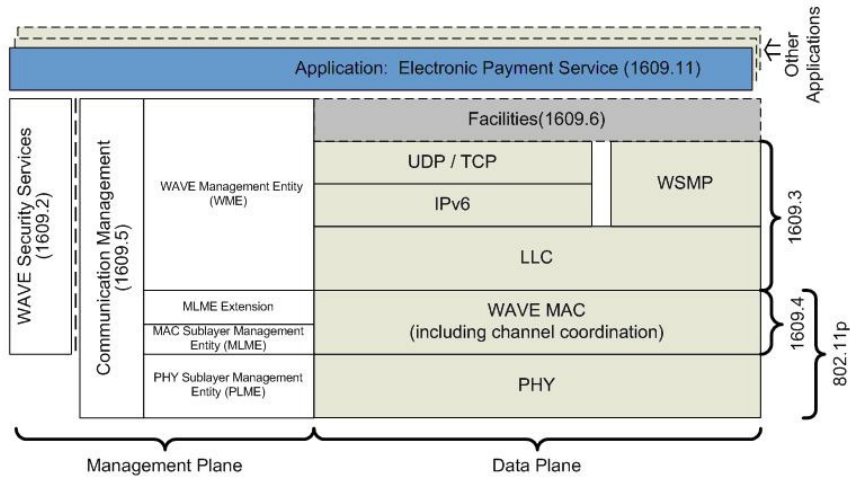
Other Applications

Application: Electronic Payment Service (1609.11)

WAVE Security Services (1609.2)

Communication Management (1609.5)

WAVE Management Entity (WME)

Facilities(1609.6)

UDP / TCP

IPv6

WSMP

LLC

1609.3

MLME Extension

MAC Sublayer Management Entity (MLME)

WAVE MAC (including channel coordination)

1609.4

PHY Sublayer Management Entity (PLME)

PHY

802.11p

Management Plane

Data Plane